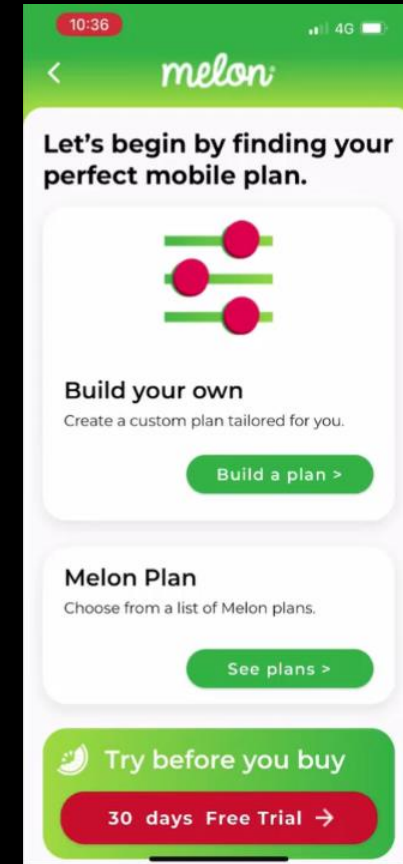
10:36
4G
<
melon

Let's begin by finding your perfect mobile plan.

Build your own
Create a custom plan tailored for you.
Build a plan >

Melon Plan
Choose from a list of Melon plans.
See plans >

Try before you buy
30 days Free Trial →